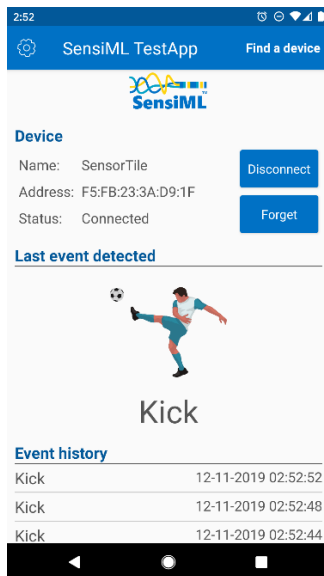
2:52

SensiML TestApp Find a device

SensiML

Device

Name: SensorTile

Address: F5:FB:23:3A:D9:1F

Status: Connected

Disconnect

Forget

Last event detected

Kick

Event history

| Kick | 12-11-2019 02:52:52 |
|---|---|
| Kick | 12-11-2019 02:52:48 |
| Kick | 12-11-2019 02:52:44 |